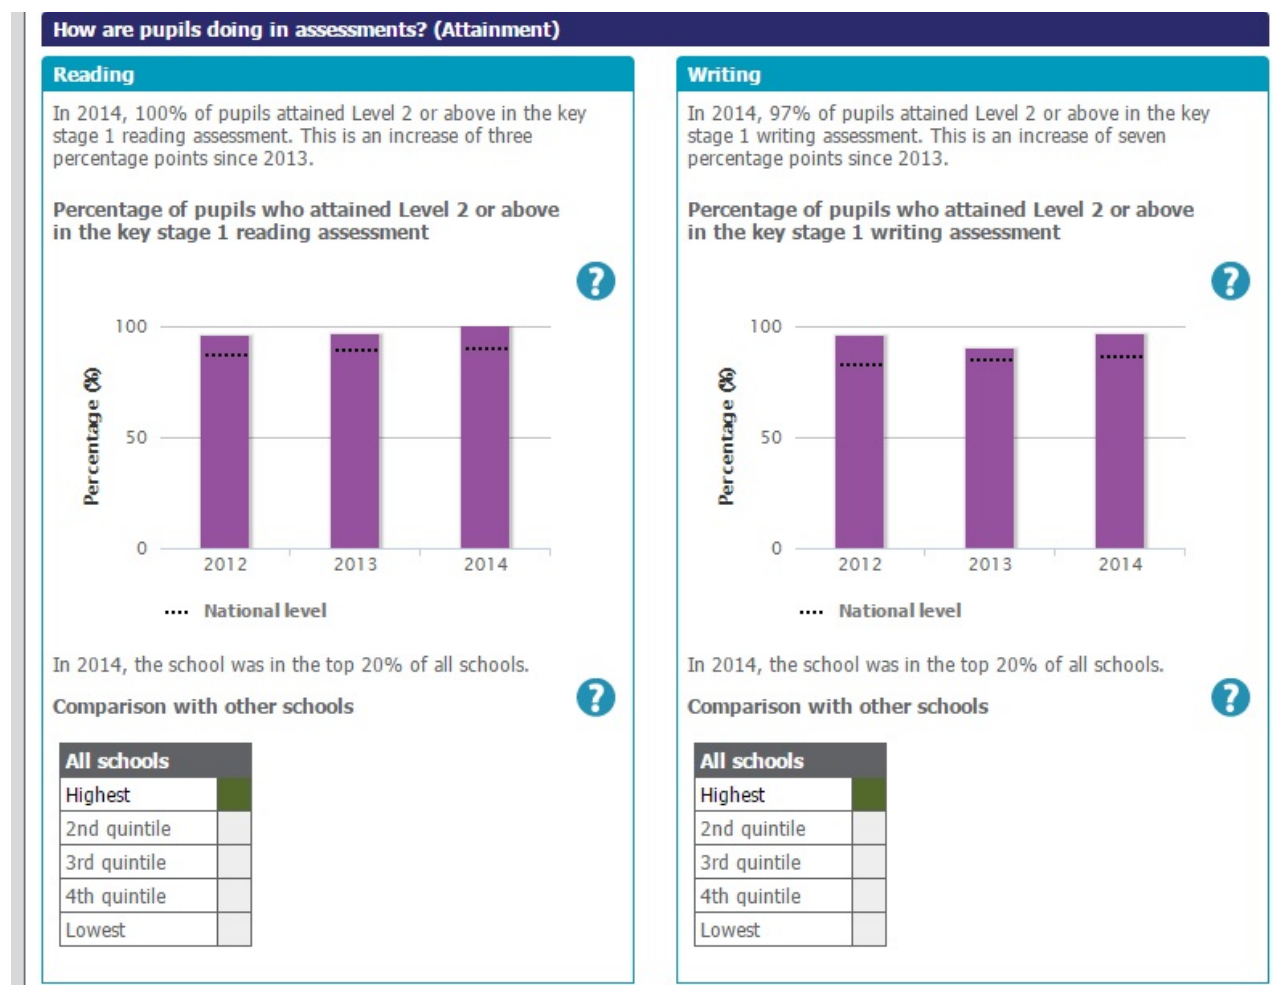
How are pupils doing in assessments? (Attainment)

Reading

In 2014, 100% of pupils attained Level 2 or above in the key stage 1 reading assessment. This is an increase of three percentage points since 2013.

Percentage of pupils who attained Level 2 or above in the key stage 1 reading assessment

?

100
50
0
Percentage (%)
2012
2013
2014

National level

In 2014, the school was in the top 20% of all schools.

Comparison with other schools

?

| All schools | |
|---|---|
| Highest | |
| 2nd quintile | |
| 3rd quintile | |
| 4th quintile | |
| Lowest | |

Writing

In 2014, 97% of pupils attained Level 2 or above in the key stage 1 writing assessment. This is an increase of seven percentage points since 2013.

Percentage of pupils who attained Level 2 or above in the key stage 1 writing assessment

?

100
50
0
Percentage (%)
2012
2013
2014

National level

In 2014, the school was in the top 20% of all schools.

Comparison with other schools

?

| All schools | |
|---|---|
| Highest | |
| 2nd quintile | |
| 3rd quintile | |
| 4th quintile | |
| Lowest | |